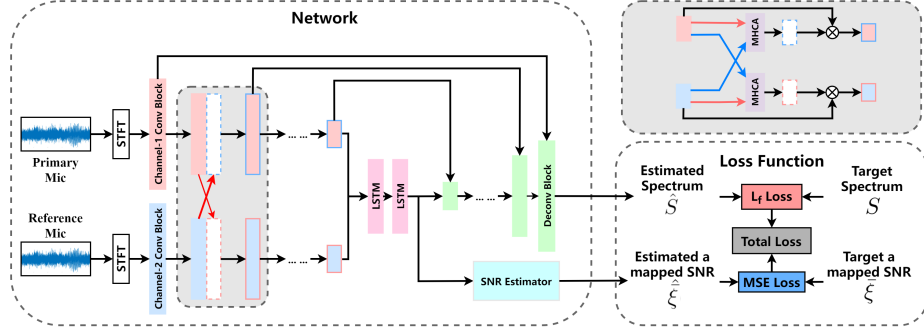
Network

MHCA

MHCA

Primary Mic

STFT

Channel-1 Conv Block

Reference Mic

STFT

Channel-2 Conv Block

LSTM

LSTM

Deconv Block

SNR Estimator

Loss Function

Estimated Spectrum

$\hat{S}$

$L_f$ Loss

Target Spectrum

$S$

Total Loss

Estimated a mapped SNR

$\hat{\bar{\xi}}$

MSE Loss

Target a mapped SNR

$\bar{\xi}$